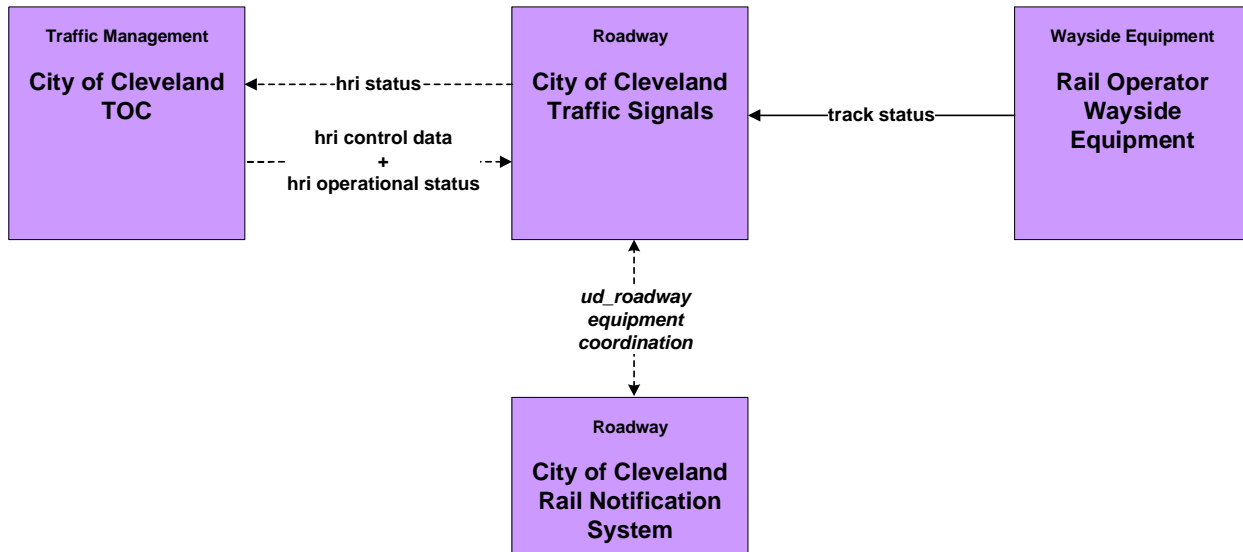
Traffic Management

City of Cleveland TOC

Roadway

City of Cleveland Traffic Signals

Wayside Equipment

Rail Operator Wayside Equipment

hri status

hri control data + hri operational status

track status

ud_roadway equipment coordination

Roadway

City of Cleveland Rail Notification System